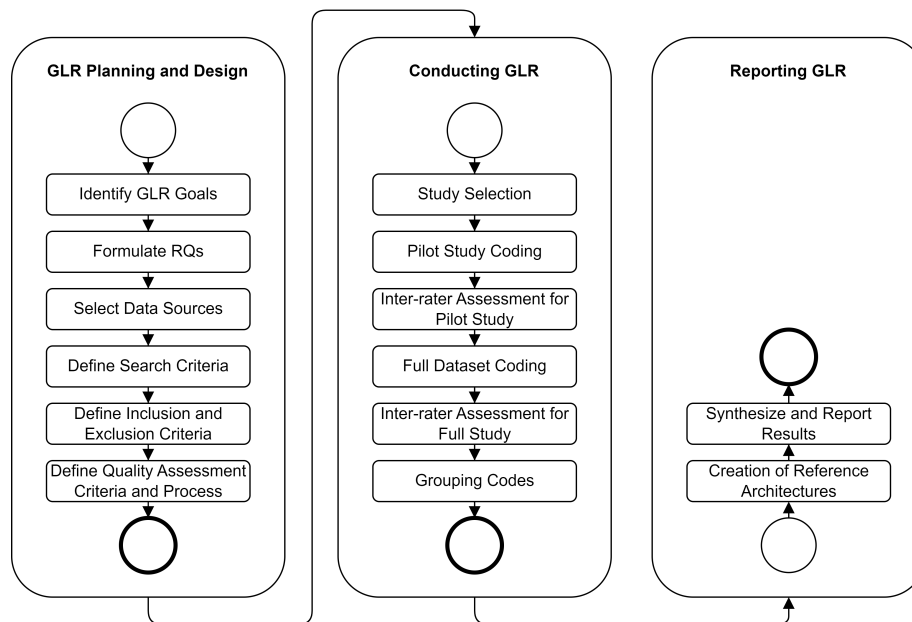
GLR Planning and Design

Identify GLR Goals

Formulate RQs

Select Data Sources

Define Search Criteria

Define Inclusion and Exclusion Criteria

Define Quality Assessment Criteria and Process

Conducting GLR

Study Selection

Pilot Study Coding

Inter-rater Assessment for Pilot Study

Full Dataset Coding

Inter-rater Assessment for Full Study

Grouping Codes

Reporting GLR

Synthesize and Report Results

Creation of Reference Architectures